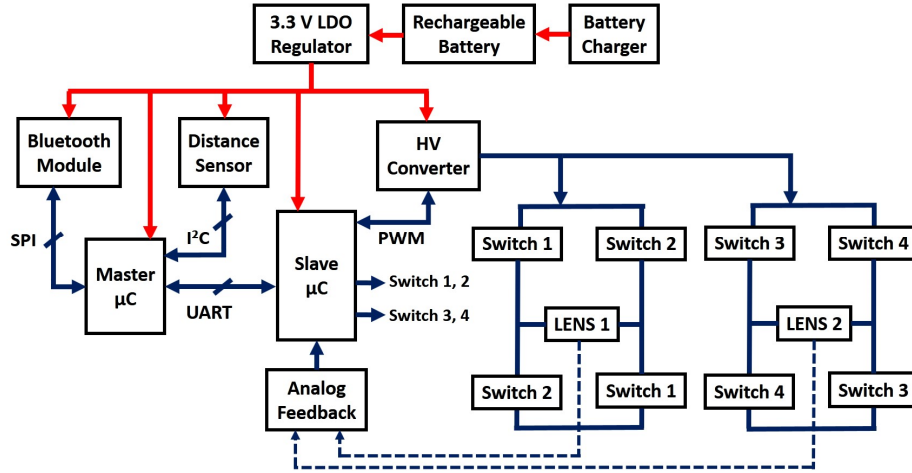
3.3 V LDO Regulator

Rechargeable Battery

Battery Charger

Bluetooth Module

Distance Sensor

HV Converter

SPI

$I^2C$

PWM

Master µC

UART

Slave µC

Switch 1, 2

Switch 3, 4

Switch 1

Switch 2

Switch 3

Switch 4

LENS 1

LENS 2

Switch 2

Switch 1

Switch 4

Switch 3

Analog Feedback